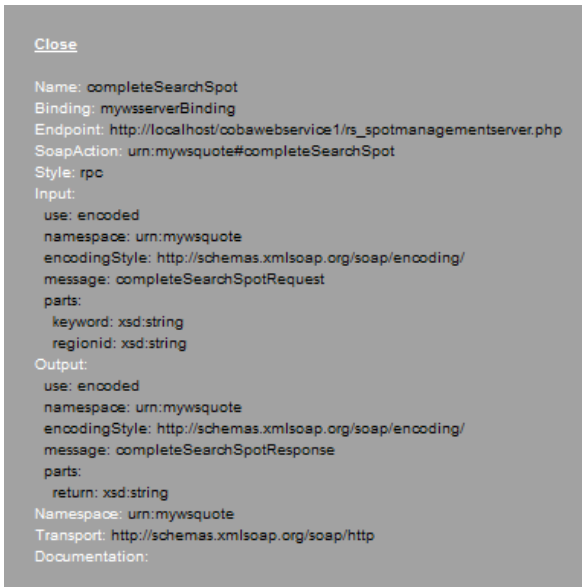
Close

Name: completeSearchSpot
Binding: mywsserverBinding
Endpoint: http://localhost/cobawebservice1/rs_spotmanagementserver.php
SoapAction: urn:mywsquote#completeSearchSpot
Style: rpc
Input:
use: encoded
namespace: urn:mywsquote
encodingStyle: http://schemas.xmlsoap.org/soap/encoding/
message: completeSearchSpotRequest
parts:
keyword: xsd:string
regionid: xsd:string
Output:
use: encoded
namespace: urn:mywsquote
encodingStyle: http://schemas.xmlsoap.org/soap/encoding/
message: completeSearchSpotResponse
parts:
return: xsd:string
Namespace: urn:mywsquote
Transport: http://schemas.xmlsoap.org/soap/http
Documentation: